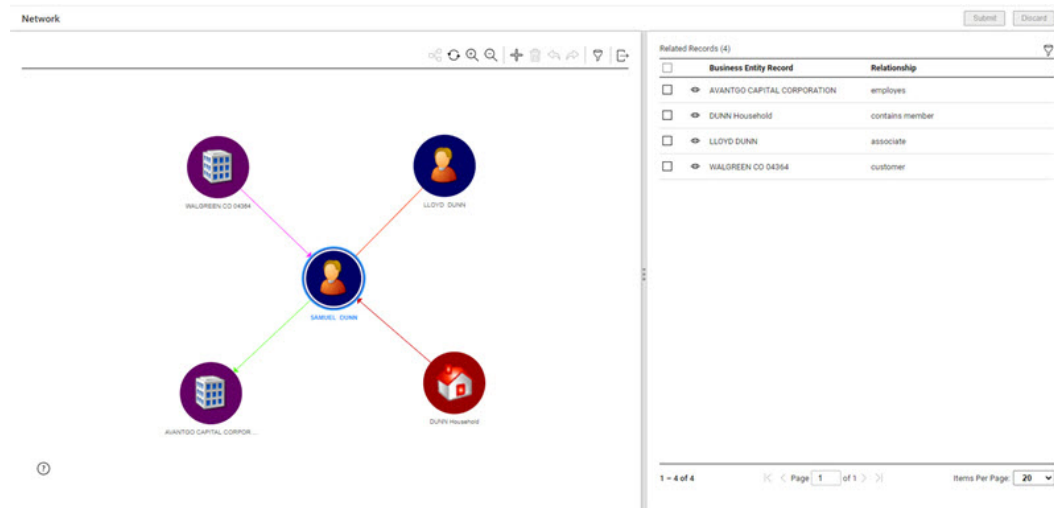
Network

Submit Discard

WALGREEN CO 04364

LLOYD DUNN

SAMUEL DUNN

AVANTGO CAPITAL CORPOR...

DUNN Household

?

Related Records (4)

| | | Business Entity Record | Relationship |
|---|---|---|---|
| | | AVANTGO CAPITAL CORPORATION | employes |
| | | DUNN Household | contains member |
| | | LLOYD DUNN | associate |
| | | WALGREEN CO 04364 | customer |

1 – 4 of 4

Page 1 of 1

Items Per Page: 20